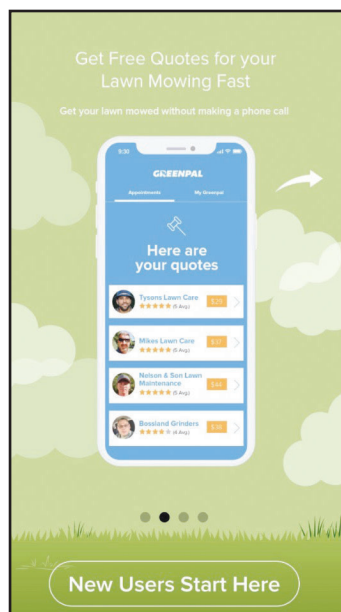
Get Free Quotes for your Lawn Mowing Fast

Get your lawn mowed without making a phone call

9:30

GREENPAL

Appointments

My Greenpal

Here are your quotes

Tysons Lawn Care
★★★★★ (5 Avg)
$25

Mikes Lawn Care
★★★★★ (5 Avg)
$37

Nelson & Son Lawn Maintenance
★★★★★ (5 Avg)
$44

Bossland Grinders
★★★★★ (4 Avg)
$38

New Users Start Here